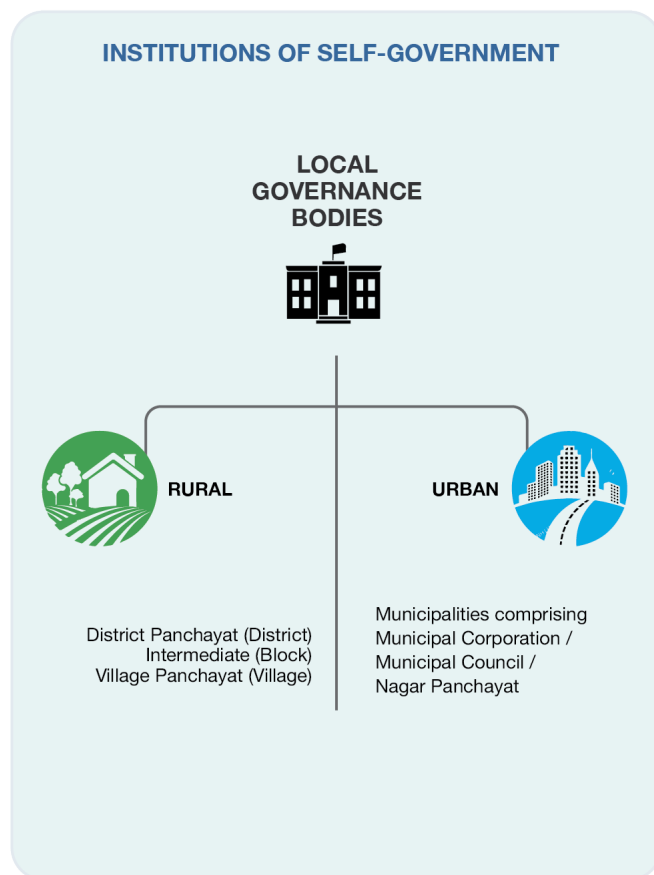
INSTITUTIONS OF SELF-GOVERNMENT

LOCAL GOVERNANCE BODIES

RURAL

URBAN

District Panchayat (District)
Intermediate (Block)
Village Panchayat (Village)

Municipalities comprising
Municipal Corporation /
Municipal Council /
Nagar Panchayat